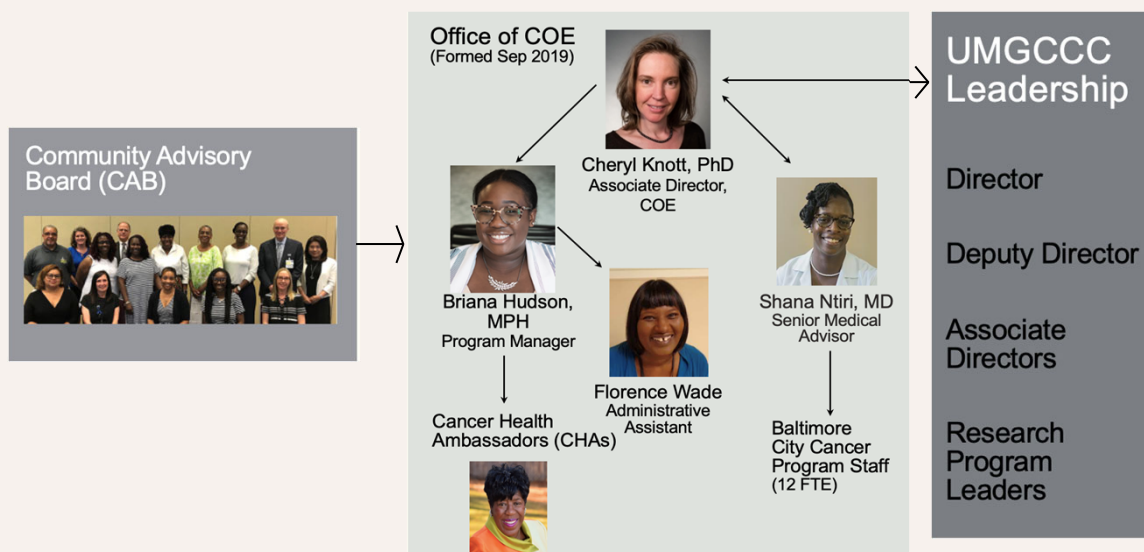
Community Advisory Board (CAB)

Office of COE
(Formed Sep 2019)

Cheryl Knott, PhD
Associate Director, COE

Briana Hudson, MPH
Program Manager

Florence Wade
Administrative Assistant

Shana Ntiri, MD
Senior Medical Advisor

Cancer Health Ambassadors (CHAs)

Baltimore City Cancer Program Staff
(12 FTE)

UMGCCC Leadership

Director

Deputy Director

Associate Directors

Research Program Leaders